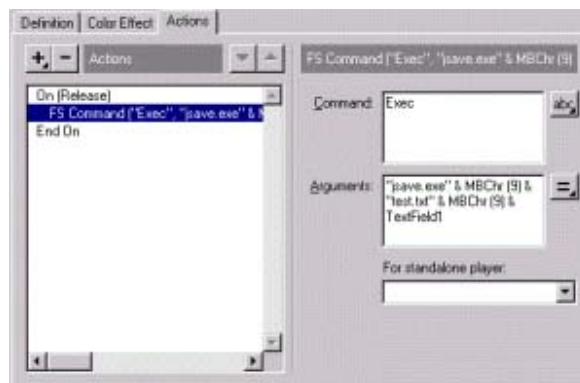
Definition | Color Effect | Actions

+ − Actions

FS Command ("Exec", "jsave.exe" & MBChr (9)

On (Release)
FS Command ("Exec", "jsave.exe" & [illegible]
End On

Command: Exec

abc

Arguments: "jsave.exe" & MBChr (9) & "test.txt" & MBChr (9) & TextField1

=

For standalone player: